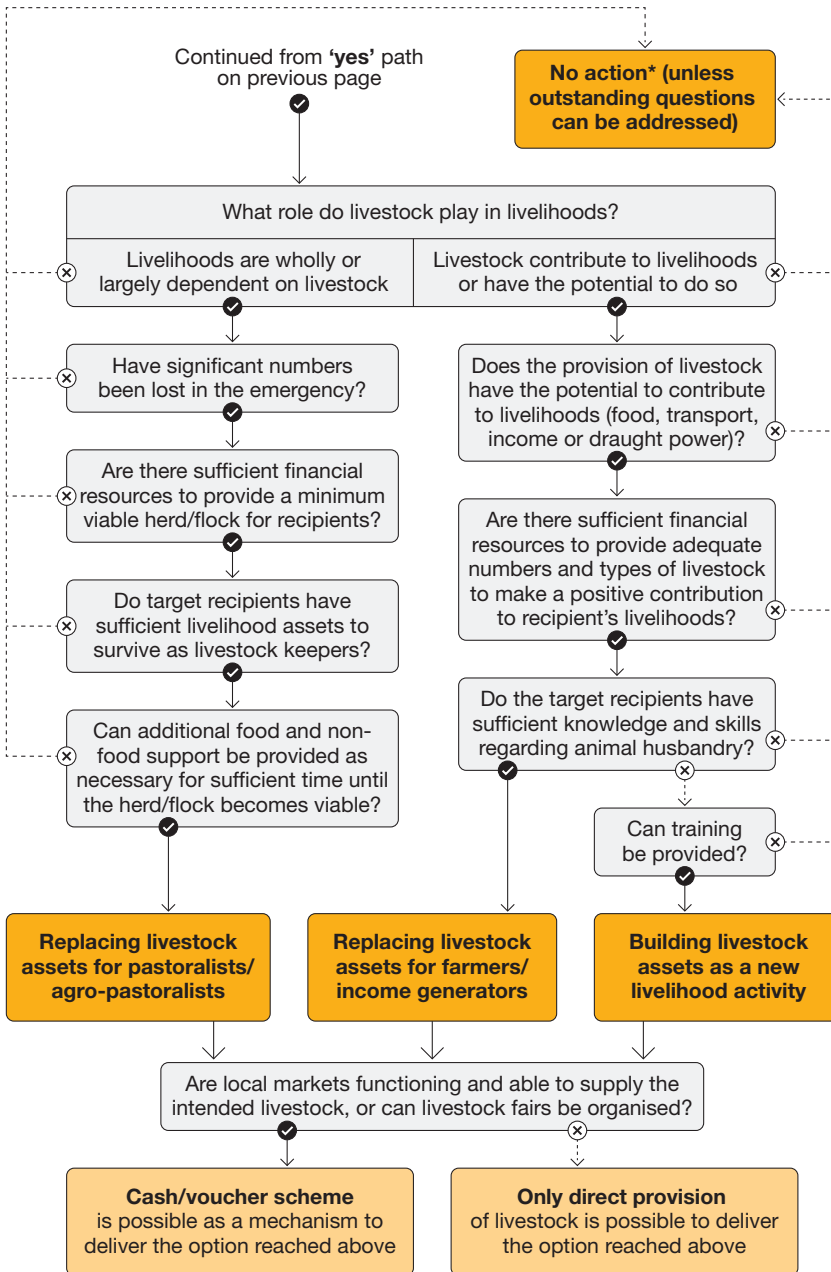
Continued from **'yes'** path on previous page

**No action\* (unless outstanding questions can be addressed)**

What role do livestock play in livelihoods?

Livelihoods are wholly or largely dependent on livestock

Livestock contribute to livelihoods or have the potential to do so

Have significant numbers been lost in the emergency?

Are there sufficient financial resources to provide a minimum viable herd/flock for recipients?

Do target recipients have sufficient livelihood assets to survive as livestock keepers?

Can additional food and non-food support be provided as necessary for sufficient time until the herd/flock becomes viable?

Does the provision of livestock have the potential to contribute to livelihoods (food, transport, income or draught power)?

Are there sufficient financial resources to provide adequate numbers and types of livestock to make a positive contribution to recipient's livelihoods?

Do the target recipients have sufficient knowledge and skills regarding animal husbandry?

Can training be provided?

**Replacing livestock assets for pastoralists/ agro-pastoralists**

**Replacing livestock assets for farmers/ income generators**

**Building livestock assets as a new livelihood activity**

Are local markets functioning and able to supply the intended livestock, or can livestock fairs be organised?

**Cash/voucher scheme** is possible as a mechanism to deliver the option reached above

**Only direct provision** of livestock is possible to deliver the option reached above